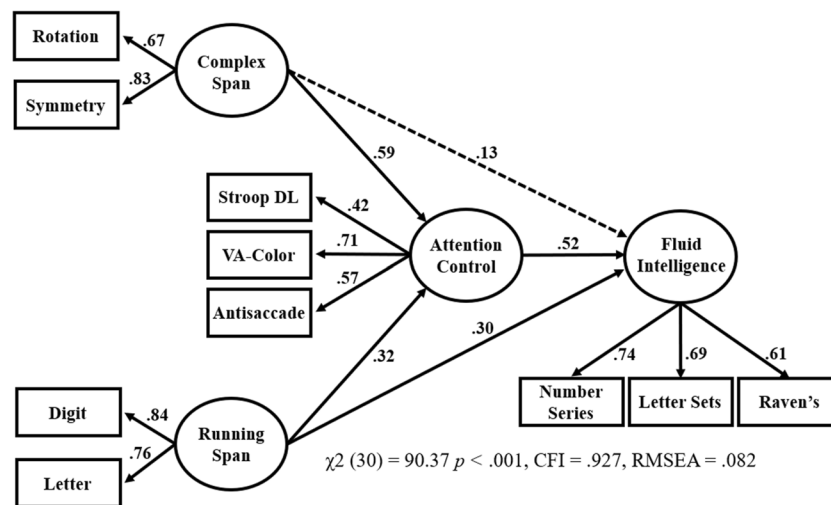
Rotation
.67
Complex Span
.83
Symmetry
.59
.13
Stroop DL
.42
VA-Color
.71
Attention Control
.52
Fluid Intelligence
.57
Antisaccade
.30
.32
.74
.69
.61
Number Series
Letter Sets
Raven's
Digit
.84
Running Span
.76
Letter
$\chi2$ (30) = 90.37 $p$ < .001, CFI = .927, RMSEA = .082